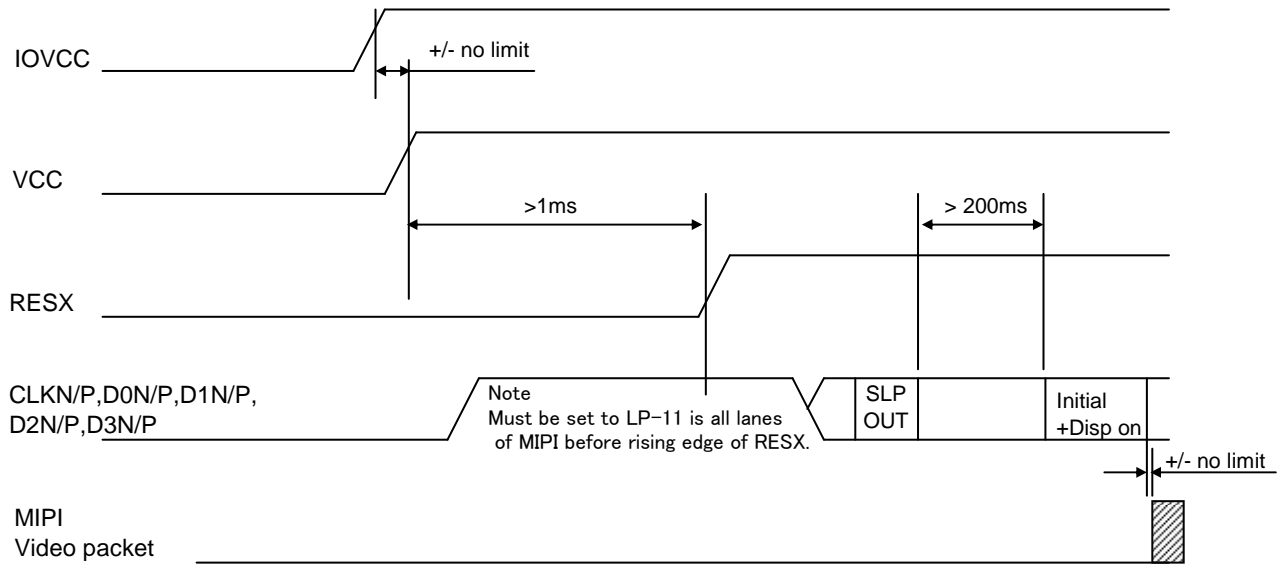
IOVCC

+/- no limit

VCC

>1ms

> 200ms

RESX

CLKN/P,D0N/P,D1N/P, D2N/P,D3N/P

Note
Must be set to LP-11 is all lanes of MIPI before rising edge of RESX.

SLP OUT

Initial +Disp on

+/- no limit

MIPI
Video packet